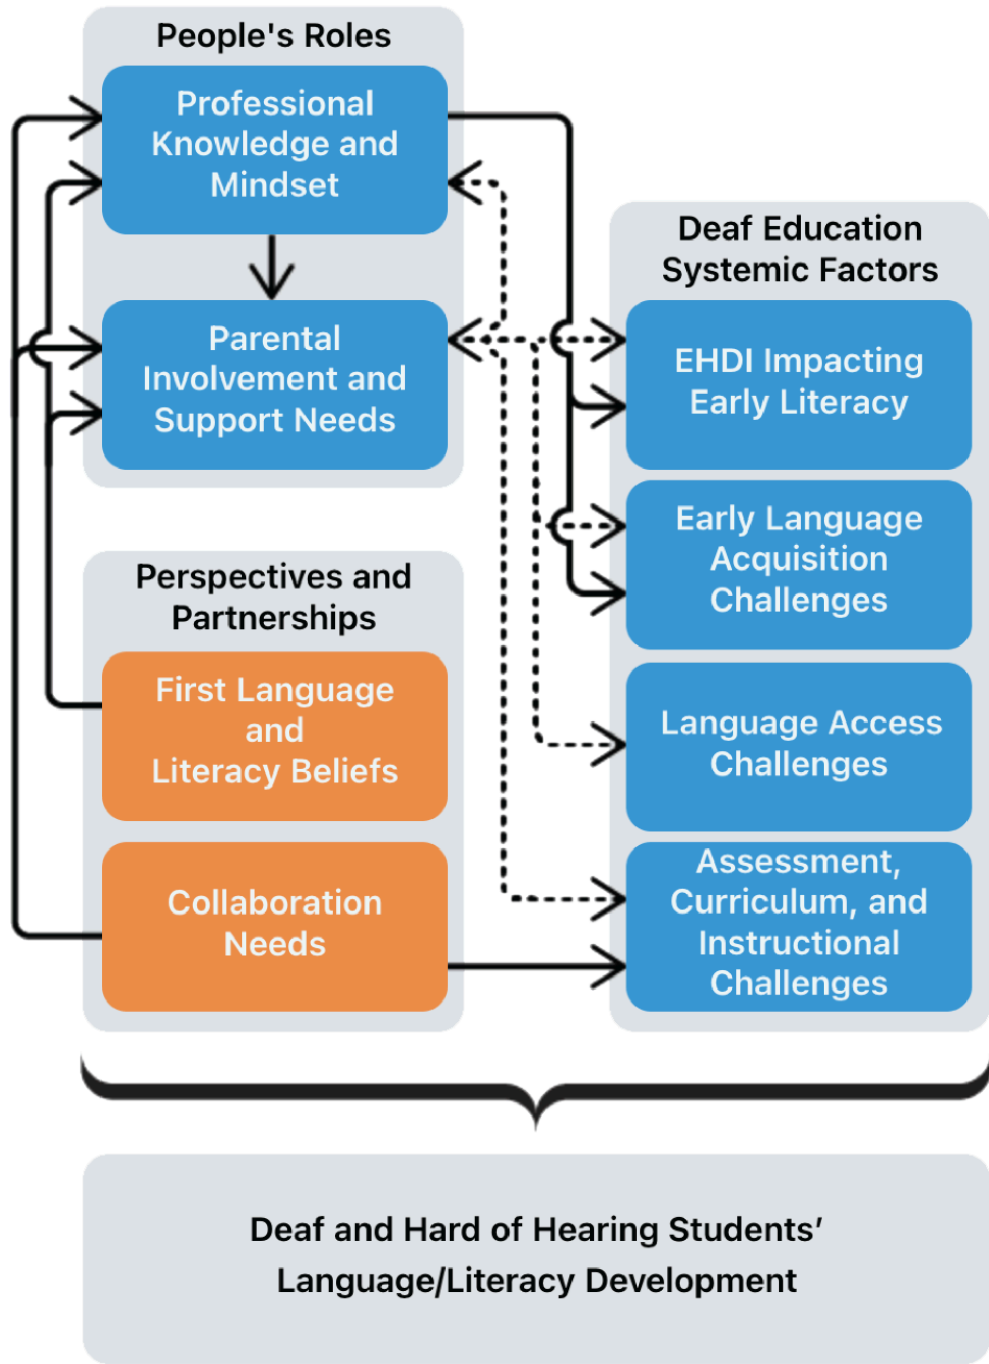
People's Roles

Professional Knowledge and Mindset

Parental Involvement and Support Needs

Perspectives and Partnerships

First Language and Literacy Beliefs

Collaboration Needs

Deaf Education Systemic Factors

EHDI Impacting Early Literacy

Early Language Acquisition Challenges

Language Access Challenges

Assessment, Curriculum, and Instructional Challenges

Deaf and Hard of Hearing Students' Language/Literacy Development